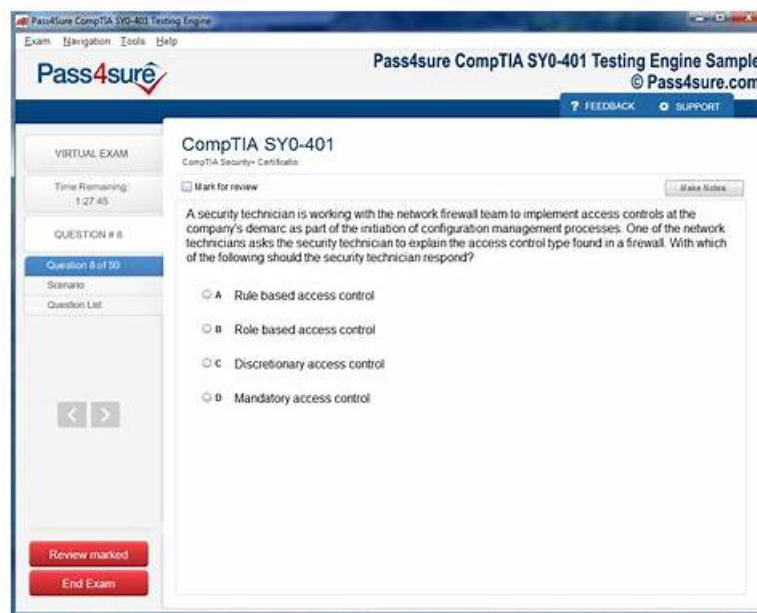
Pass4sure CompTIA SY0-401 Testing Engine

Exam Navigation Tools Help

Pass4sure

Pass4sure CompTIA SY0-401 Testing Engine Sample
© Pass4sure.com

? FEEDBACK ⚙ SUPPORT

VIRTUAL EXAM

Time Remaining: 1:27:45

QUESTION # 8

Question 8 of 50
Scenario
Question List

Review marked

End Exam

CompTIA SY0-401
CompTIA Security+ Certification

Mark for review

Make Notes

A security technician is working with the network firewall team to implement access controls at the company's demarc as part of the initiation of configuration management processes. One of the network technicians asks the security technician to explain the access control type found in a firewall. With which of the following should the security technician respond?

A Rule based access control

B Role based access control

C Discretionary access control

D Mandatory access control